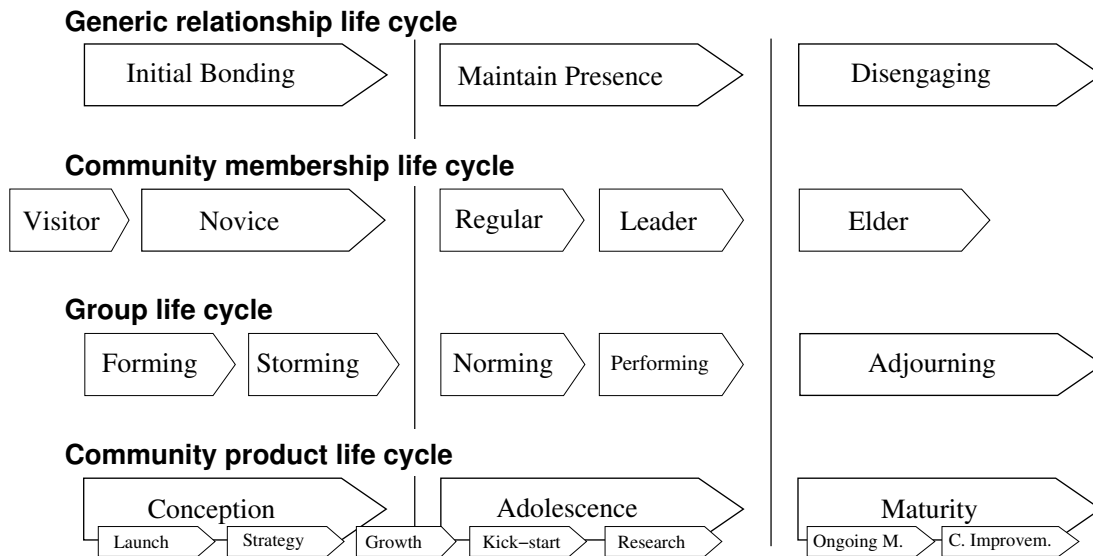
**Generic relationship life cycle**

Initial Bonding

Maintain Presence

Disengaging

**Community membership life cycle**

Visitor

Novice

Regular

Leader

Elder

**Group life cycle**

Forming

Storming

Norming

Performing

Adjourning

**Community product life cycle**

Conception

Launch

Strategy

Growth

Adolescence

Kick−start

Research

Maturity

Ongoing M.

C. Improvem.